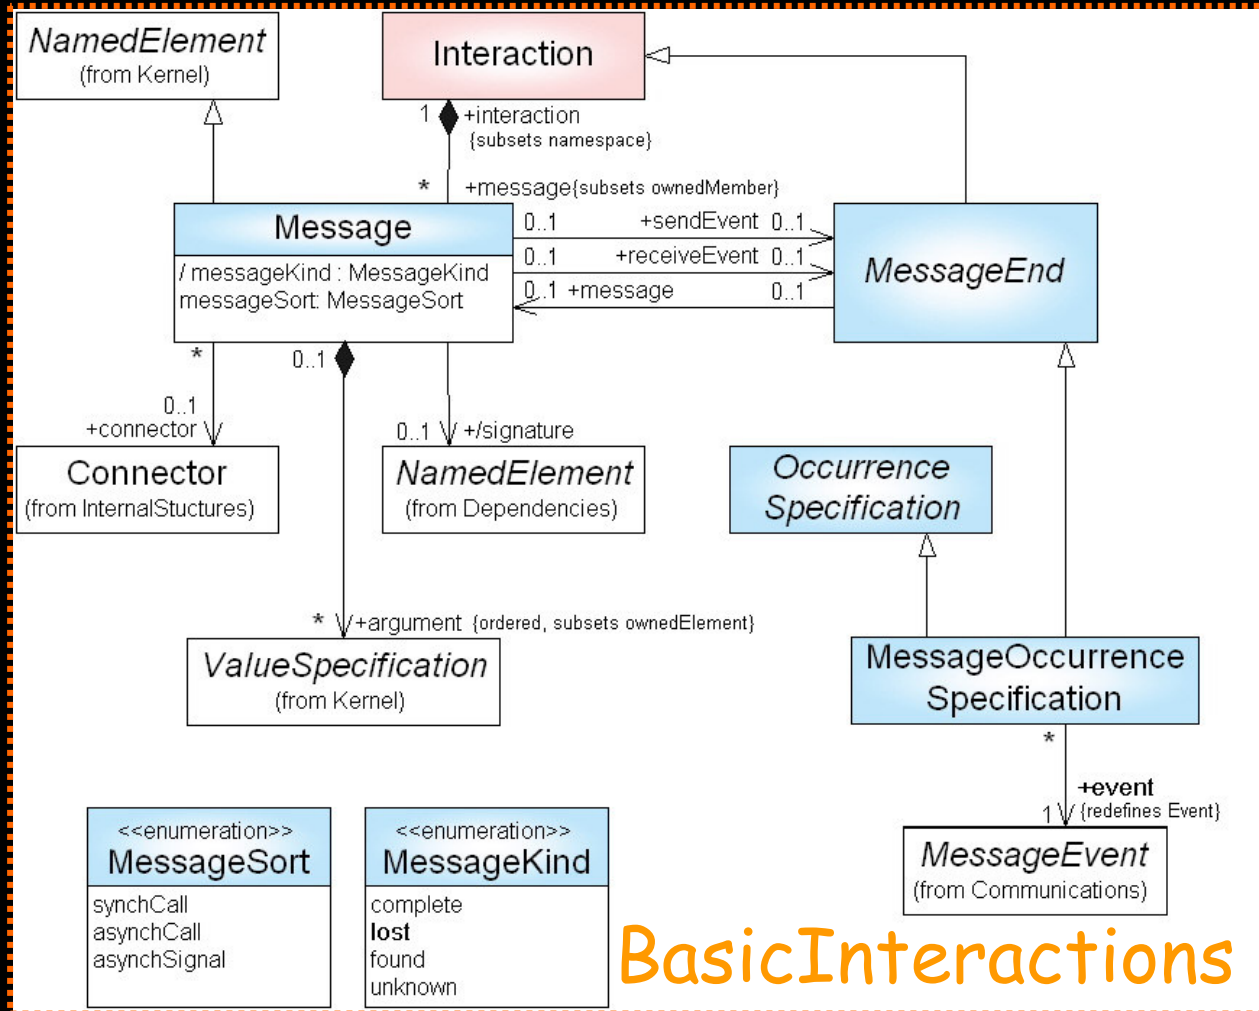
NamedElement
(from Kernel)

Interaction

1 +interaction
{subsets namespace}

* +message{subsets ownedMember}

Message
/ messageKind : MessageKind
messageSort: MessageSort

0..1 +sendEvent 0..1
0..1 +receiveEvent 0..1
0..1 +message 0..1

MessageEnd

* 0..1

0..1
+connector

Connector
(from InternalStuctures)

0..1 +/signature

NamedElement
(from Dependencies)

Occurrence Specification

* +argument {ordered, subsets ownedElement}

ValueSpecification
(from Kernel)

MessageOccurrence Specification

*
+event
1 {redefines Event}

MessageEvent
(from Communications)

<<enumeration>>
MessageSort
synchCall
asynchCall
asynchSignal

<<enumeration>>
MessageKind
complete
lost
found
unknown

BasicInteractions